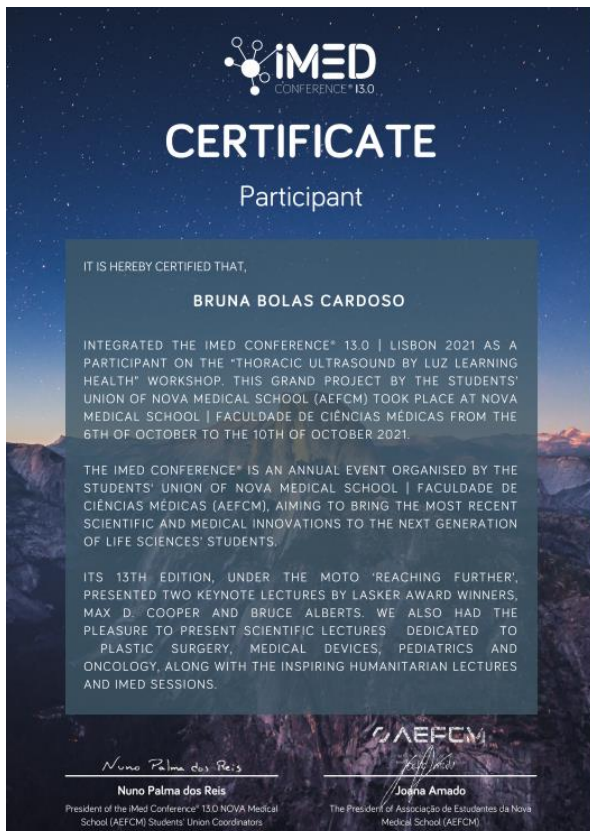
iMED
CONFERENCE® 13.0

CERTIFICATE

Participant

IT IS HEREBY CERTIFIED THAT,

BRUNA BOLAS CARDOSO

INTEGRATED THE IMED CONFERENCE® 13.0 | LISBON 2021 AS A PARTICIPANT ON THE "THORACIC ULTRASOUND BY LUZ LEARNING HEALTH" WORKSHOP. THIS GRAND PROJECT BY THE STUDENTS' UNION OF NOVA MEDICAL SCHOOL (AEFCM) TOOK PLACE AT NOVA MEDICAL SCHOOL | FACULDADE DE CIÊNCIAS MÉDICAS FROM THE 6TH OF OCTOBER TO THE 10TH OF OCTOBER 2021.

THE IMED CONFERENCE® IS AN ANNUAL EVENT ORGANISED BY THE STUDENTS' UNION OF NOVA MEDICAL SCHOOL | FACULDADE DE CIÊNCIAS MÉDICAS (AEFCM), AIMING TO BRING THE MOST RECENT SCIENTIFIC AND MEDICAL INNOVATIONS TO THE NEXT GENERATION OF LIFE SCIENCES' STUDENTS.

ITS 13TH EDITION, UNDER THE MOTO 'REACHING FURTHER', PRESENTED TWO KEYNOTE LECTURES BY LASKER AWARD WINNERS, MAX D. COOPER AND BRUCE ALBERTS. WE ALSO HAD THE PLEASURE TO PRESENT SCIENTIFIC LECTURES DEDICATED TO PLASTIC SURGERY, MEDICAL DEVICES, PEDIATRICS AND ONCOLOGY, ALONG WITH THE INSPIRING HUMANITARIAN LECTURES AND IMED SESSIONS.

Nuno Palma dos Reis

Nuno Palma dos Reis
President of the iMed Conference® 13.0 NOVA Medical School (AEFCM) Students' Union Coordinators

AEFCM

Joana Amado
The President of Associação de Estudantes da Nova Medical School (AEFCM)